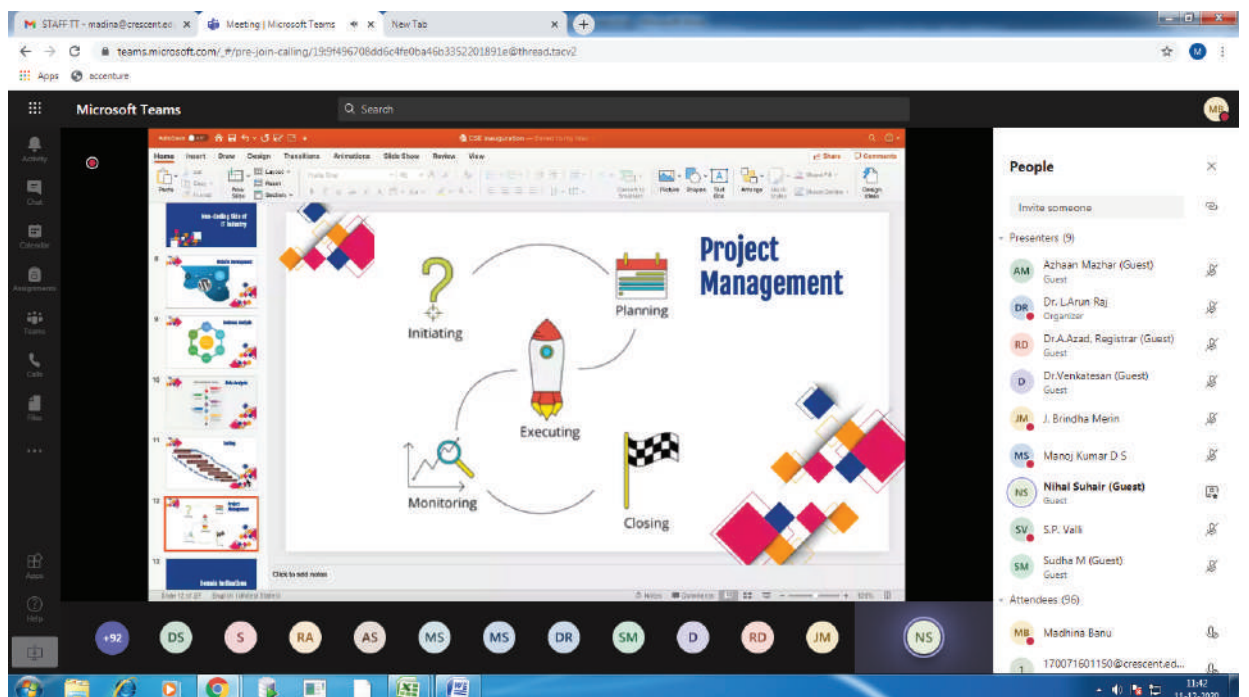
STAFF TT - madina@crescent.ed... × Meeting | Microsoft Teams × New Tab ×

teams.microsoft.com/_#/pre-join-calling/19:9f496708dd6c4fe0ba46b3352201891e@thread.tacv2

Apps accenture

Microsoft Teams

Search

MB

Activity
Chat
Calendar
Assignments
Teams
Calls
Files
...
Apps
Help

Home Insert Draw Design Transitions Animations Slide Show Review View

Share Comments

Project Management

Initiating

Planning

Executing

Monitoring

Closing

Click to add notes

People

Invite someone

Presenters (9)

AM Azhaan Mazhar (Guest) Guest

DR Dr. L.Arun Raj Organizer

RD Dr.A.Azad, Registrar (Guest) Guest

D Dr.Venkatesan (Guest) Guest

JM J. Brindha Merin

MS Manoj Kumar D S

NS Nihal Suhair (Guest) Guest

SV S.P. Valli

SM Sudha M (Guest) Guest

Attendees (96)

MB Madhina Banu

170071601150@crescent.ed...

+92 DS S RA AS MS MS DR SM D RD JM NS

11:42
11-12-2020